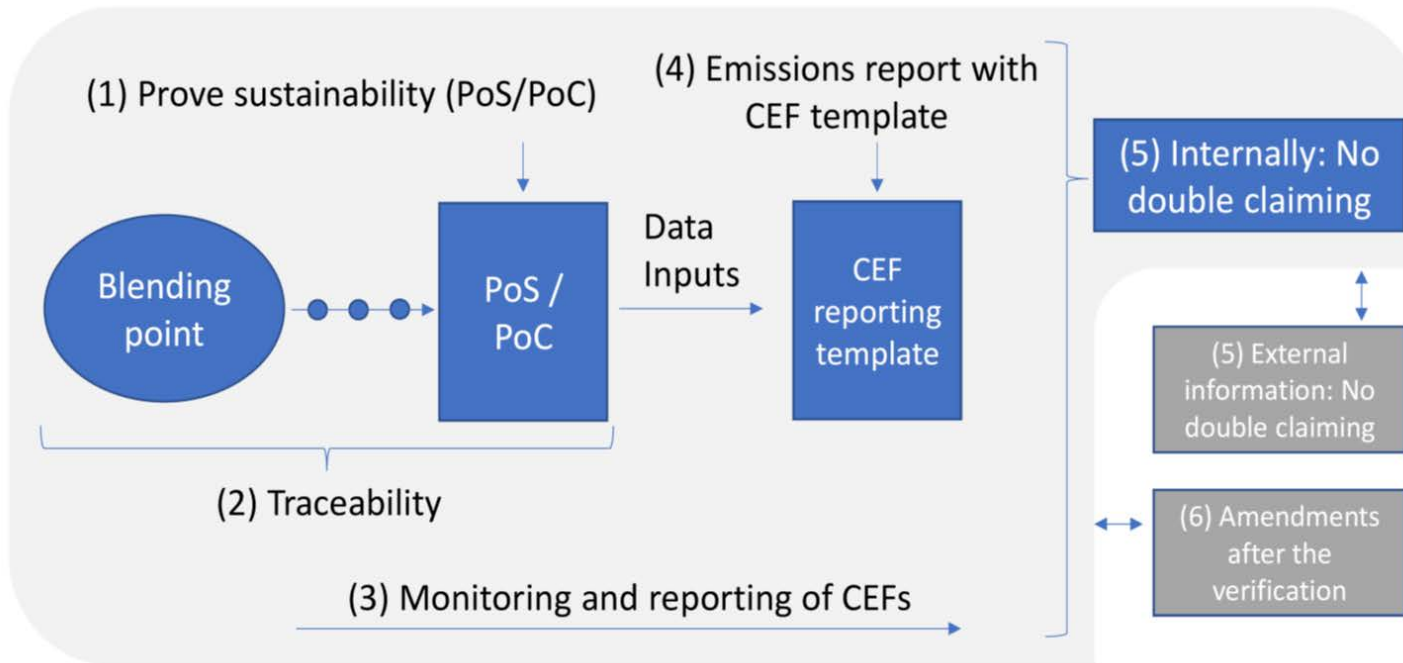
(1) Prove sustainability (PoS/PoC)

(4) Emissions report with CEF template

(5) Internally: No double claiming

Blending point

PoS / PoC

Data Inputs

CEF reporting template

(5) External information: No double claiming

(2) Traceability

(6) Amendments after the verification

(3) Monitoring and reporting of CEFs